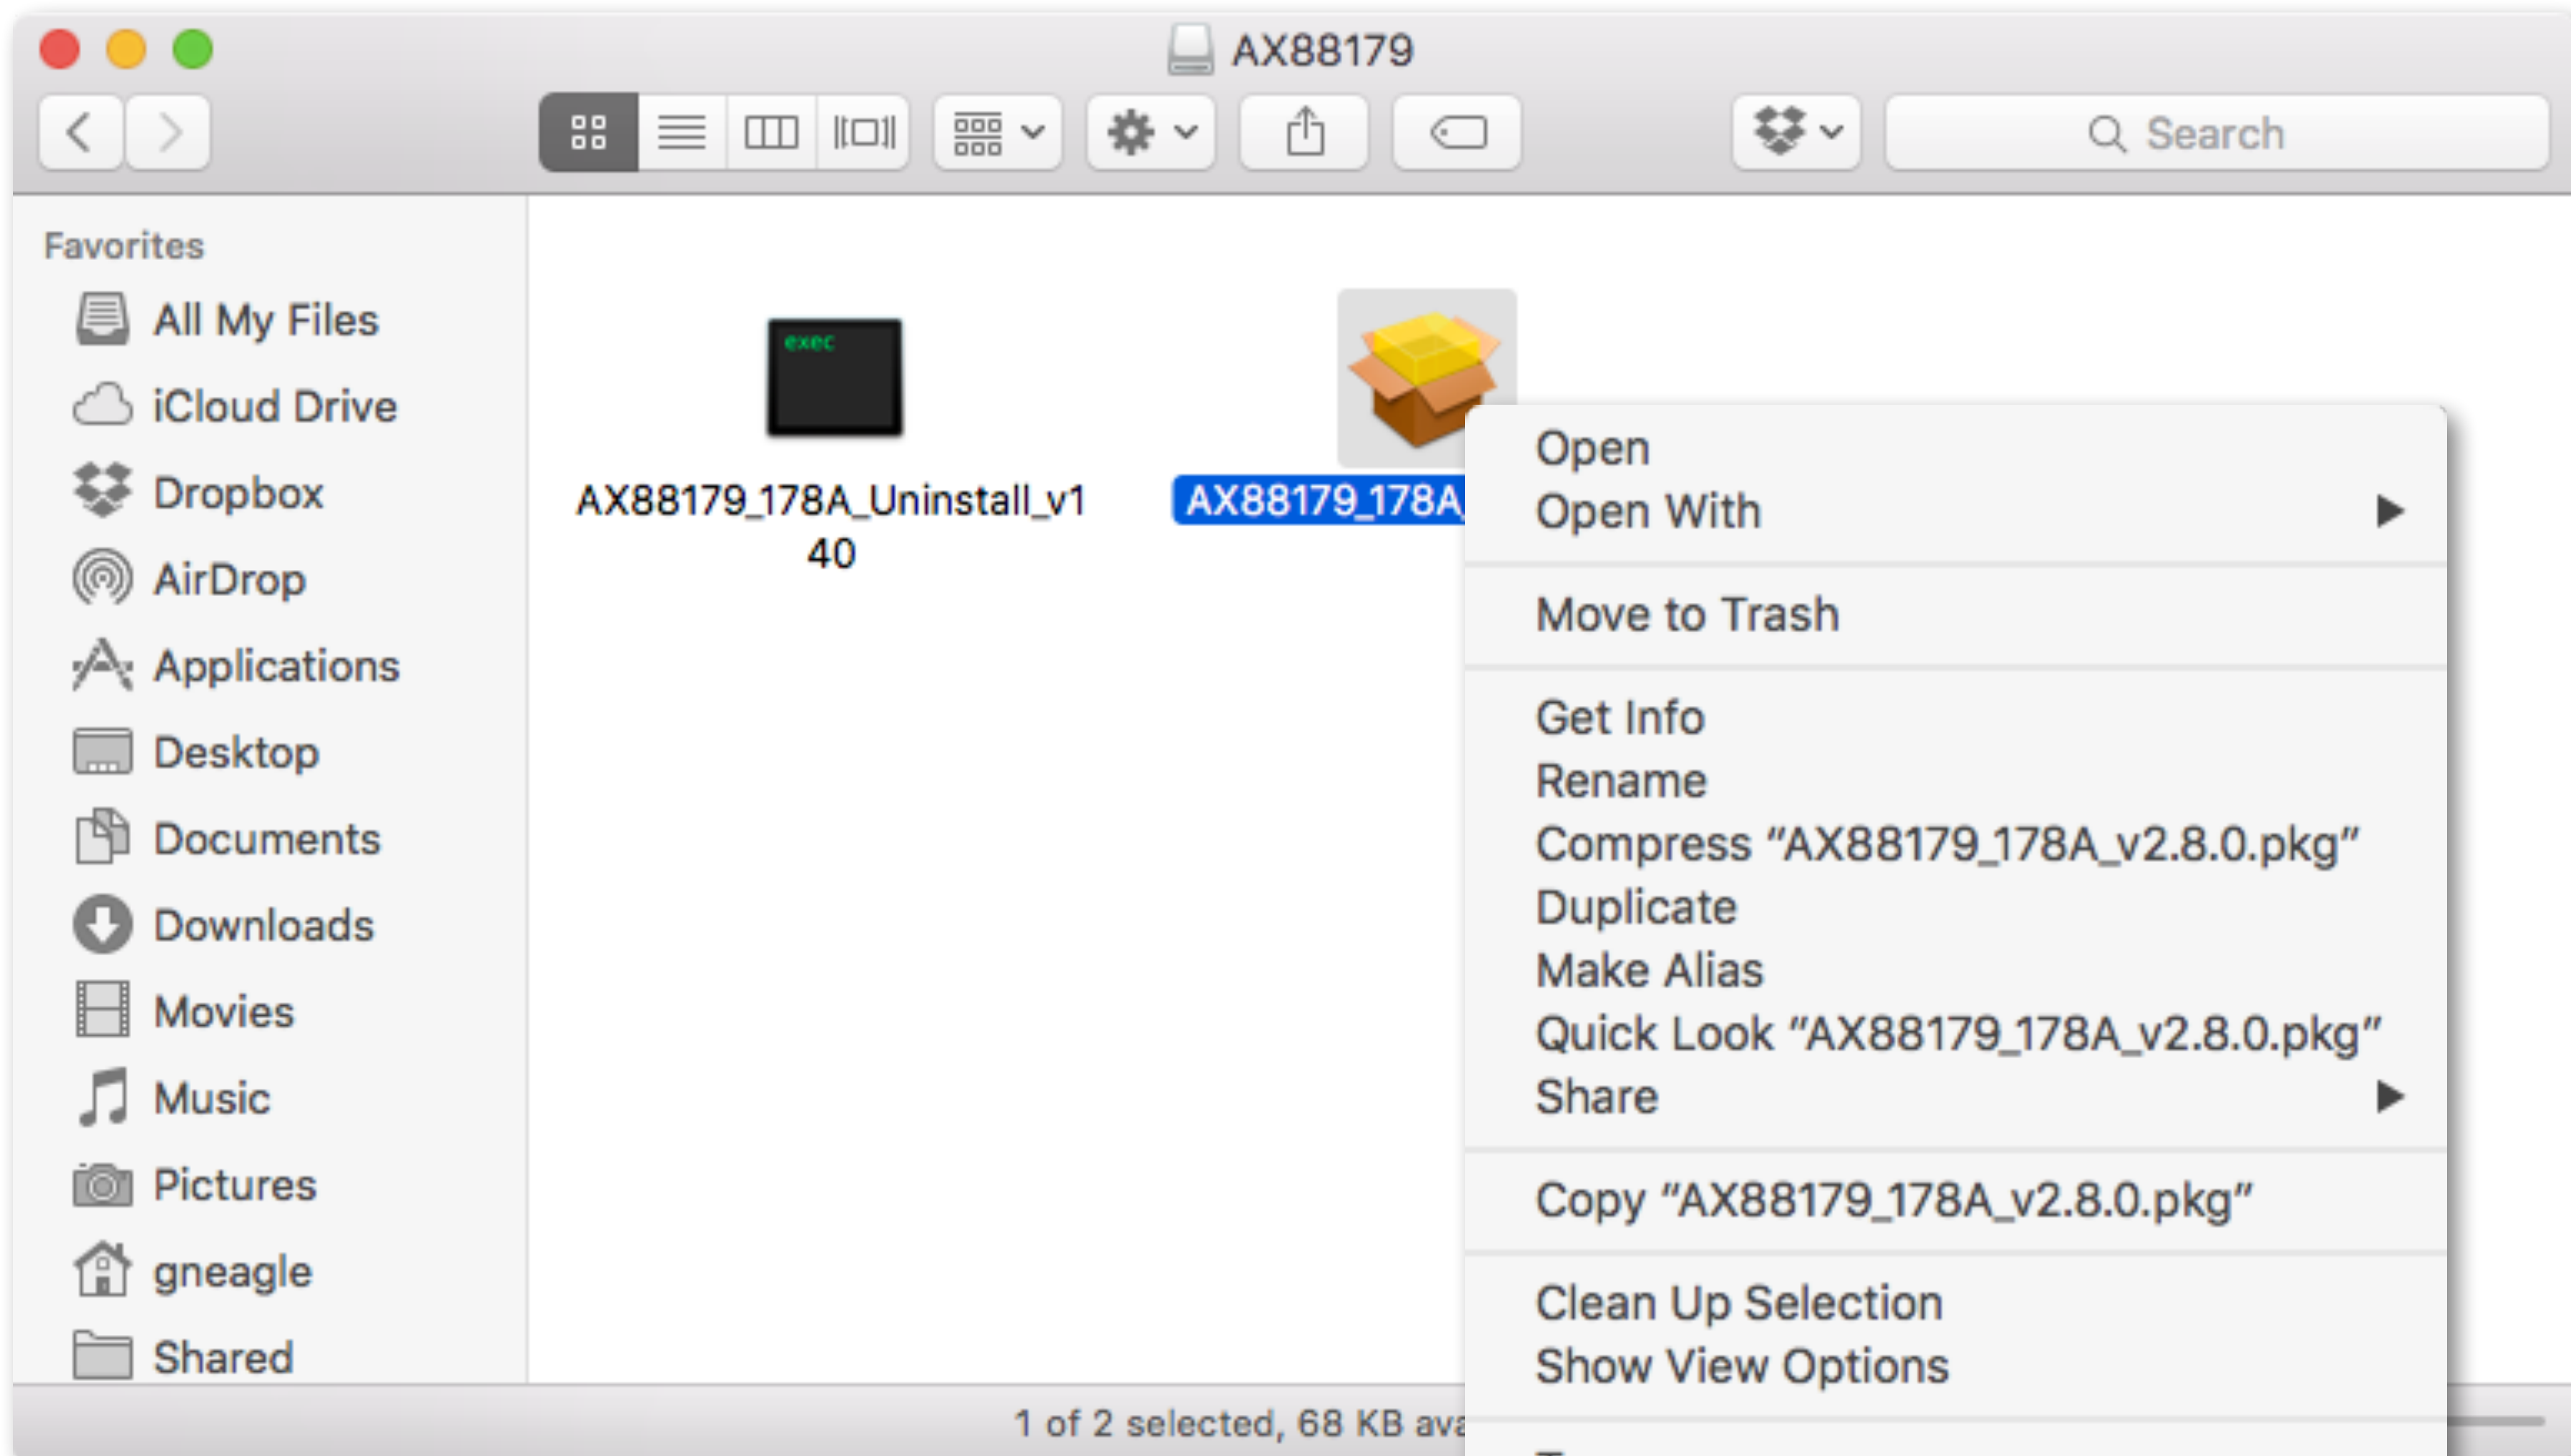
AX88179

Search

Favorites
All My Files
iCloud Drive
Dropbox
AirDrop
Applications
Desktop
Documents
Downloads
Movies
Music
Pictures
gneagle
Shared

exec

AX88179_178A_Uninstall_v140

AX88179_178A

Open
Open With
Move to Trash
Get Info
Rename
Compress “AX88179_178A_v2.8.0.pkg”
Duplicate
Make Alias
Quick Look “AX88179_178A_v2.8.0.pkg”
Share
Copy “AX88179_178A_v2.8.0.pkg”
Clean Up Selection
Show View Options

1 of 2 selected, 68 KB ava